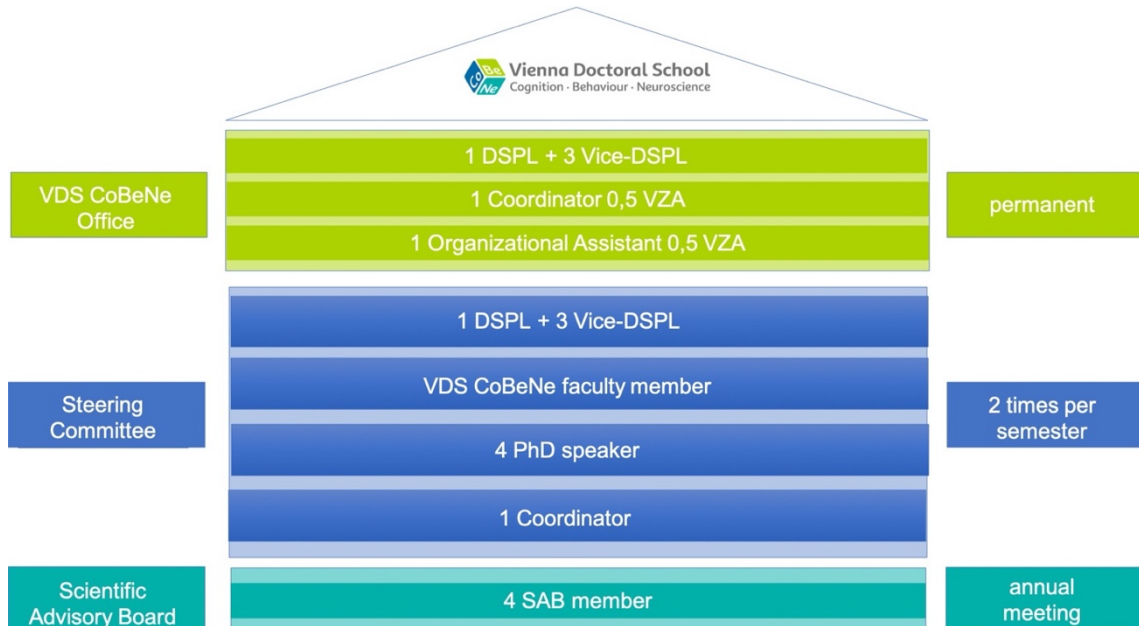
Co Be Ne Vienna Doctoral School
Cognition · Behaviour · Neuroscience

VDS CoBeNe Office

1 DSPL + 3 Vice-DSPL

1 Coordinator 0,5 VZA

1 Organizational Assistant 0,5 VZA

permanent

Steering Committee

1 DSPL + 3 Vice-DSPL

VDS CoBeNe faculty member

4 PhD speaker

1 Coordinator

2 times per semester

Scientific Advisory Board

4 SAB member

annual meeting